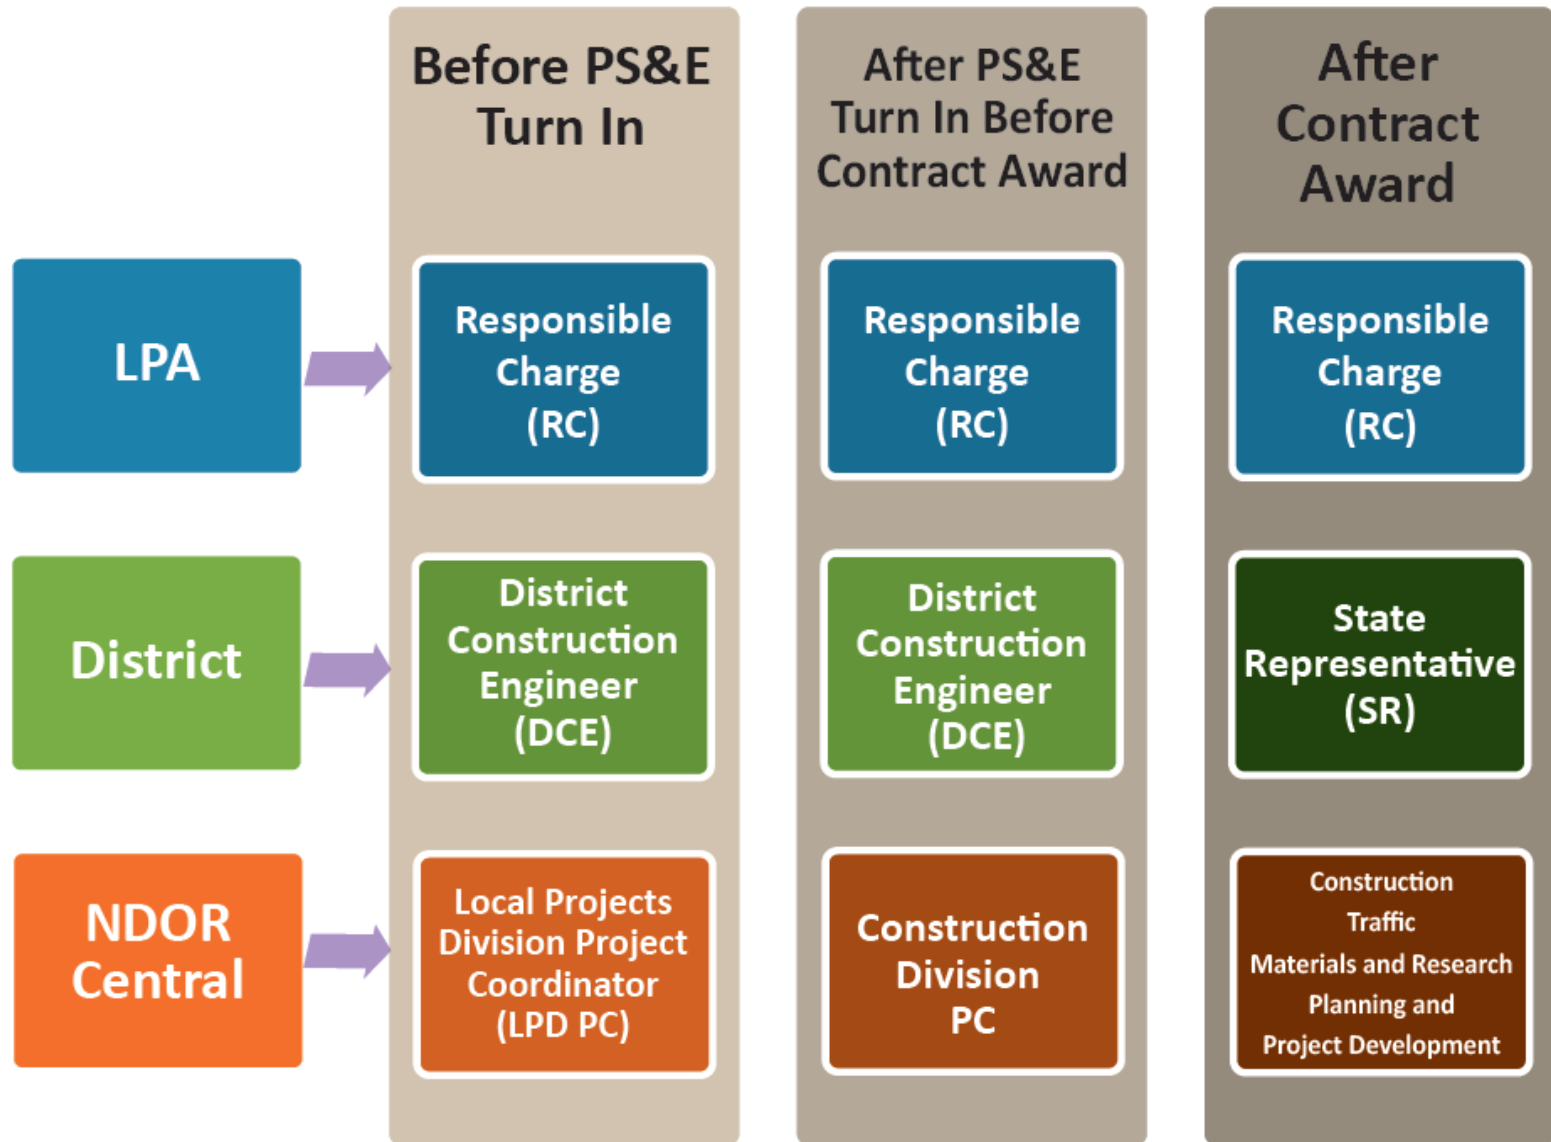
Before PS&E Turn In

After PS&E Turn In Before Contract Award

After Contract Award

LPA

Responsible Charge (RC)

Responsible Charge (RC)

Responsible Charge (RC)

District

District Construction Engineer (DCE)

District Construction Engineer (DCE)

State Representative (SR)

NDOR Central

Local Projects Division Project Coordinator (LPD PC)

Construction Division PC

Construction
Traffic
Materials and Research
Planning and
Project Development